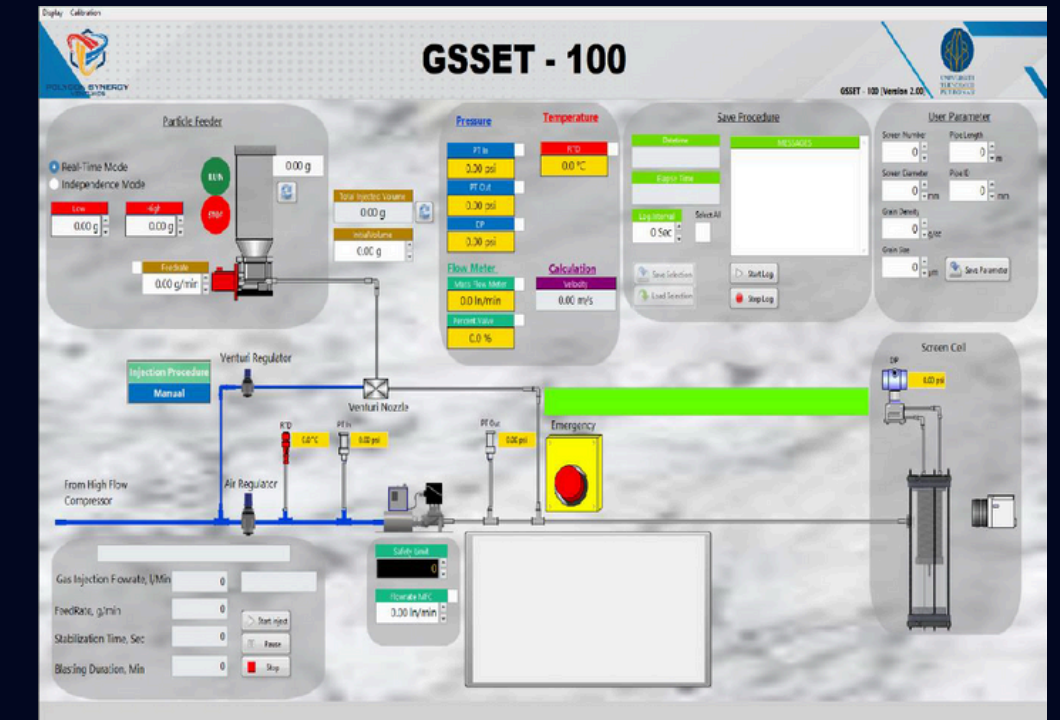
Display Calibration

POLYGON SYNERGY

GSSET - 100

GSSET - 100 (Version 2.00)

UNIVERSITI TEKNOLOGI PETRONAS

Particle Feeder

Real-Time Mode
Independence Mode

RUN
STOP

0.00 g

Low
0.00 g
High
0.00 g

Total Injected Volume
0.00 g
Initial Volume
0.00 g

Feedrate
0.00 g/min

Pressure
PT In
0.00 psi
PT Out
0.00 psi
DP
0.00 psi

Temperature
RTD
0.0 °C

Flow Meter
Mass Flow Meter
0.0 ln/min
Percent Value
0.0 %

Calculation
Velocity
0.00 m/s

Save Procedure
Datetime
Elapsed Time
Log Interval
0 Sec
Select All
MESSAGES
Save Selection
Load Selection
Start Log
Stop Log

User Parameter
Screen Number
0
Pipe Length
0 m
Screen Diameter
0 mm
Pipe ID
0 mm
Grain Density
0 g/cc
Grain Size
0 µm
Save Parameter

Injection Procedure
Manual

Venturi Regulator
Venturi Nozzle
RTD
0.0 °C
PT In
0.00 psi
PT Out
0.00 psi
Emergency

Screen Cell
DP
0.00 psi

From High Flow Compressor
Air Regulator

Gas Injection Fowrate, l/Min 0
FeedRate, g/min 0
Stabilization Time, Sec 0
Blasting Duration, Min 0
Start inject
Pause
Stop

Safety Limit
0
Flowrate MFC
0.00 ln/min